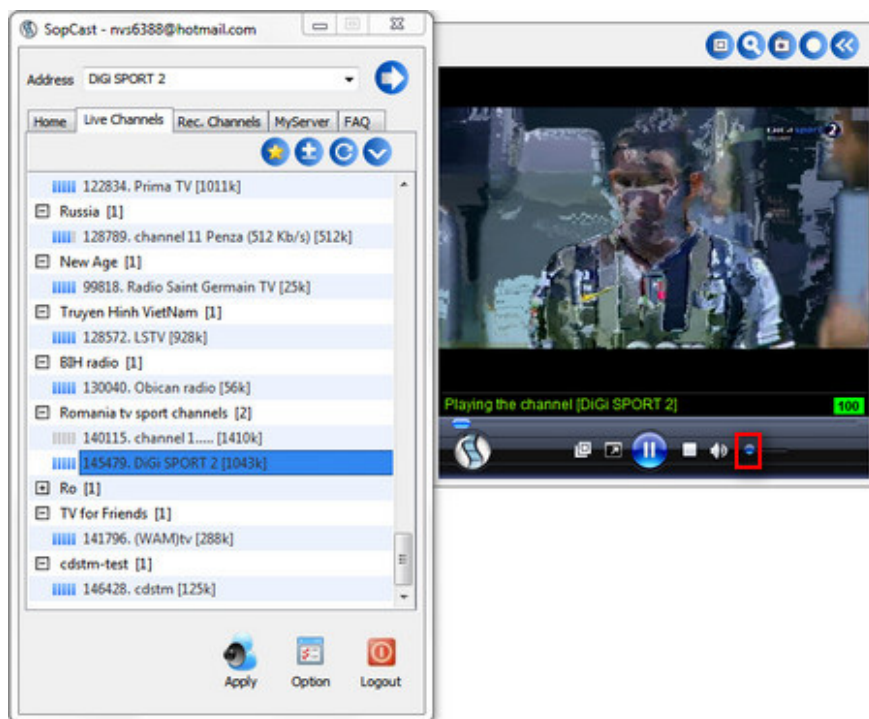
SopCast - nvs6388@hotmail.com

Address DiGi SPORT 2

Home | Live Channels | Rec. Channels | MyServer | FAQ

122834. Prima TV [1011k]
Russia [1]
128789. channel 11 Penza (512 Kb/s) [512k]
New Age [1]
99818. Radio Saint Germain TV [25k]
Truyen Hinh VietNam [1]
128572. LSTV [928k]
BIH radio [1]
130040. Obican radio [56k]
Romania tv sport channels [2]
140115. channel 1..... [1410k]
145479. DiGi SPORT 2 [1043k]
Ro [1]
TV for Friends [1]
141796. (WAM)tv [288k]
cdstm-test [1]
146428. cdstm [125k]

Apply Option Logout

Playing the channel [DiGi SPORT 2]
100